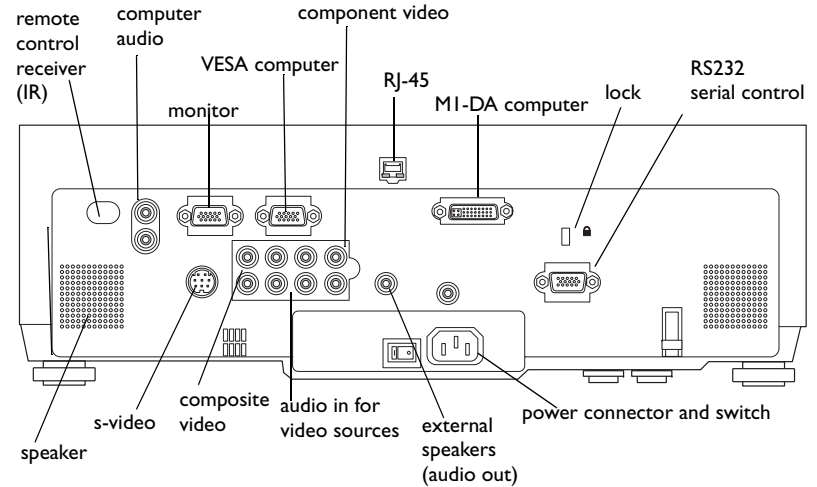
remote control receiver (IR)

computer audio

monitor

VESA computer

component video

RJ-45

M1-DA computer

lock

RS232 serial control

s-video

composite video

audio in for video sources

external speakers (audio out)

power connector and switch

speaker